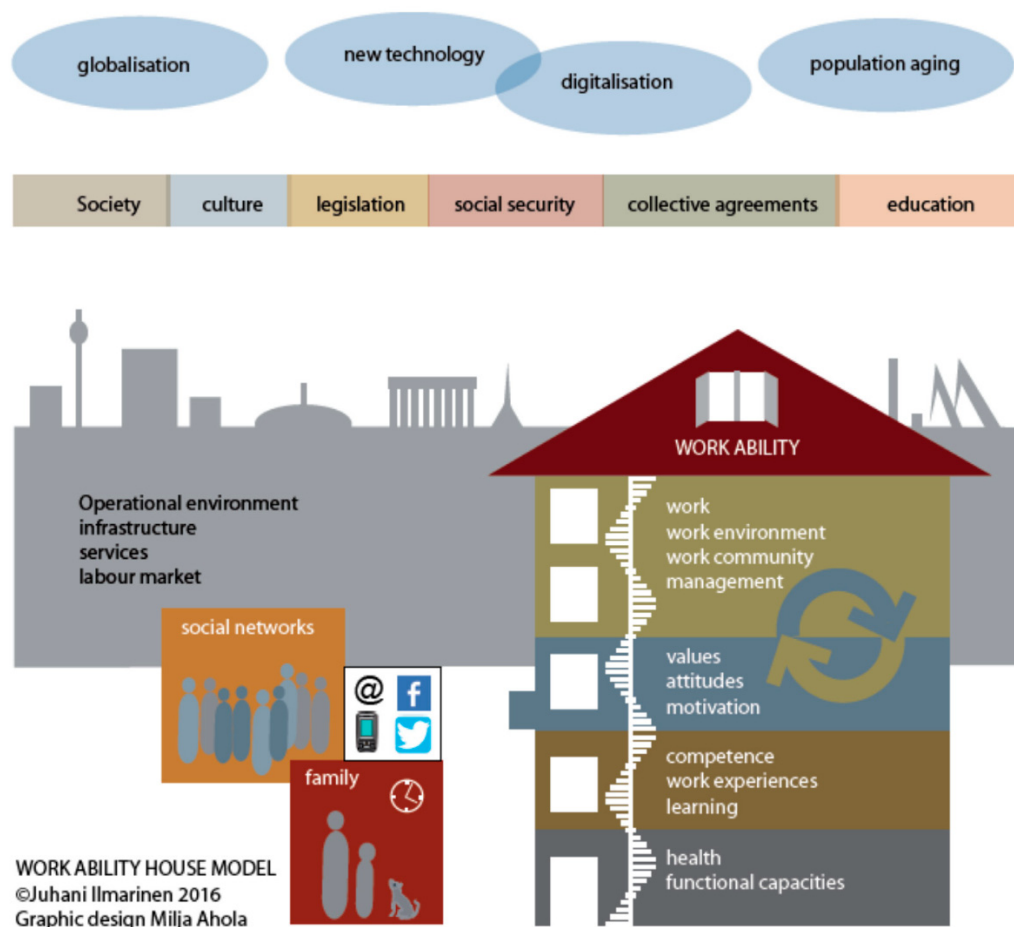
globalisation

new technology

digitalisation

population aging

| Society | culture | legislation | social security | collective agreements | education |
|---|---|---|---|---|---|

WORK ABILITY

Operational environment
infrastructure
services
labour market

work
work environment
work community
management

values
attitudes
motivation

competence
work experiences
learning

health
functional capacities

social networks

@

family

WORK ABILITY HOUSE MODEL
©Juhani Ilmarinen 2016
Graphic design Milja Ahola